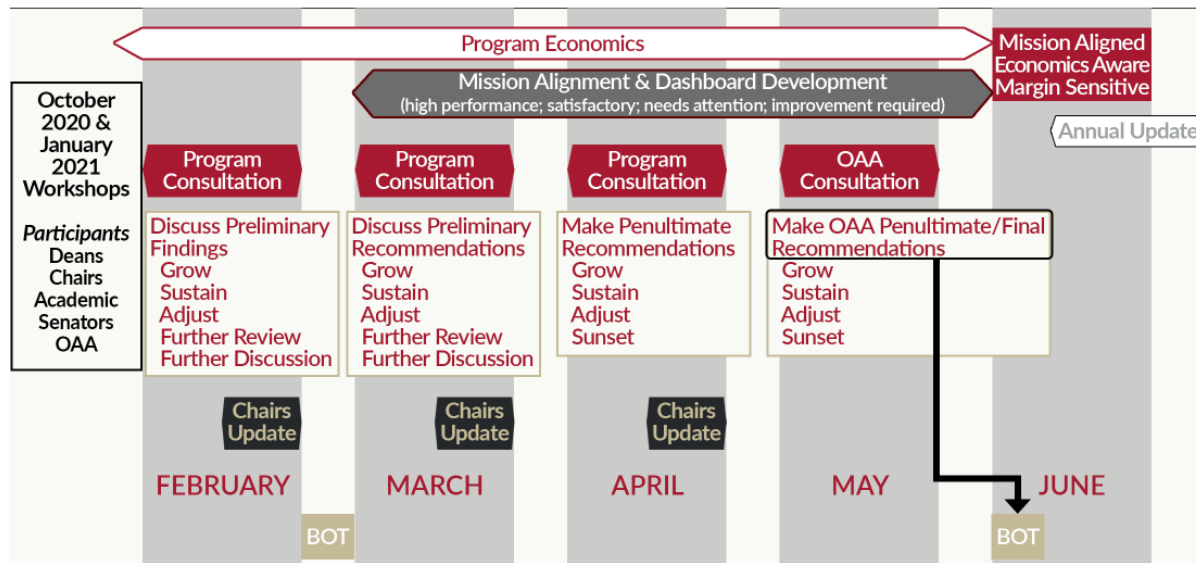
Program Economics

Mission Aligned
Economics Aware
Margin Sensitive

Mission Alignment & Dashboard Development
(high performance; satisfactory; needs attention; improvement required)

Annual Update

October 2020 & January 2021 Workshops

*Participants*
Deans
Chairs
Academic Senators
OAA

Program Consultation

Discuss Preliminary Findings
Grow
Sustain
Adjust
Further Review
Further Discussion

Chairs Update

FEBRUARY

BOT

Program Consultation

Discuss Preliminary Recommendations
Grow
Sustain
Adjust
Further Review
Further Discussion

Chairs Update

MARCH

Program Consultation

Make Penultimate Recommendations
Grow
Sustain
Adjust
Sunset

Chairs Update

APRIL

OAA Consultation

Make OAA Penultimate/Final Recommendations
Grow
Sustain
Adjust
Sunset

MAY

JUNE

BOT